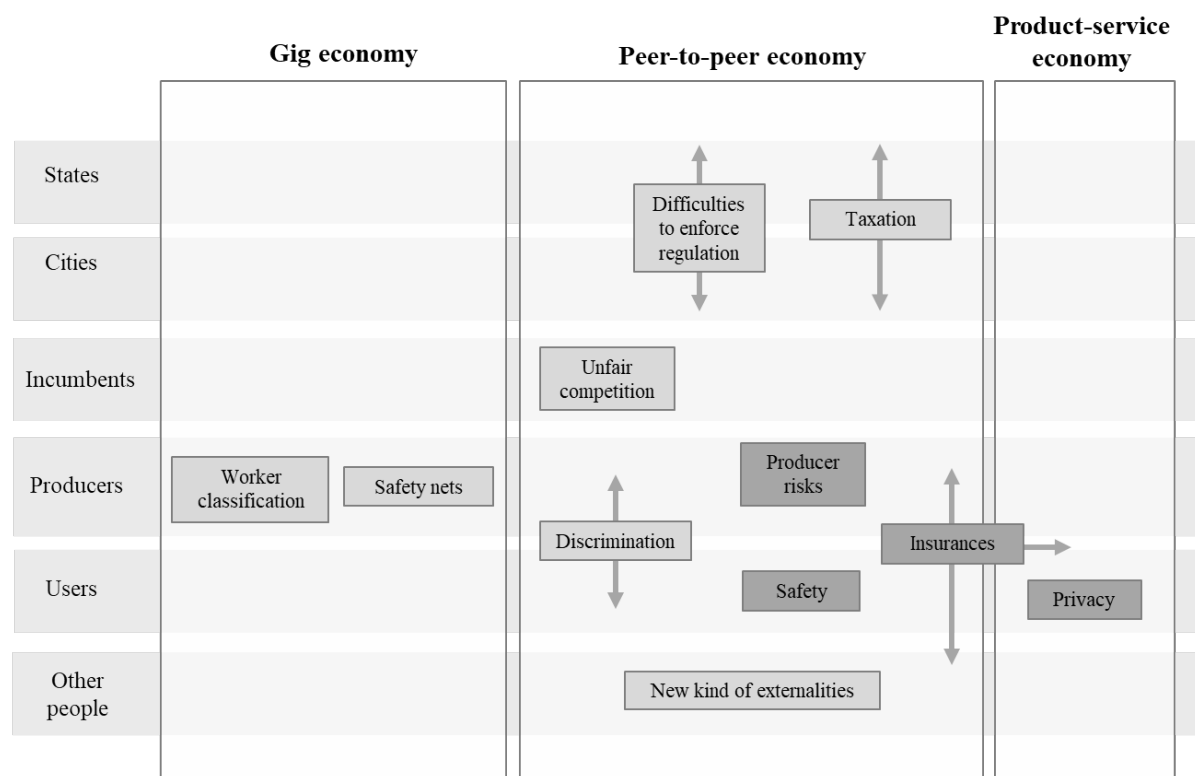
Gig economy

Peer-to-peer economy

Product-service economy

States

Cities

Incumbents

Producers

Users

Other people

Difficulties to enforce regulation

Taxation

Unfair competition

Worker classification

Safety nets

Producer risks

Discrimination

Insurances

Safety

Privacy

New kind of externalities